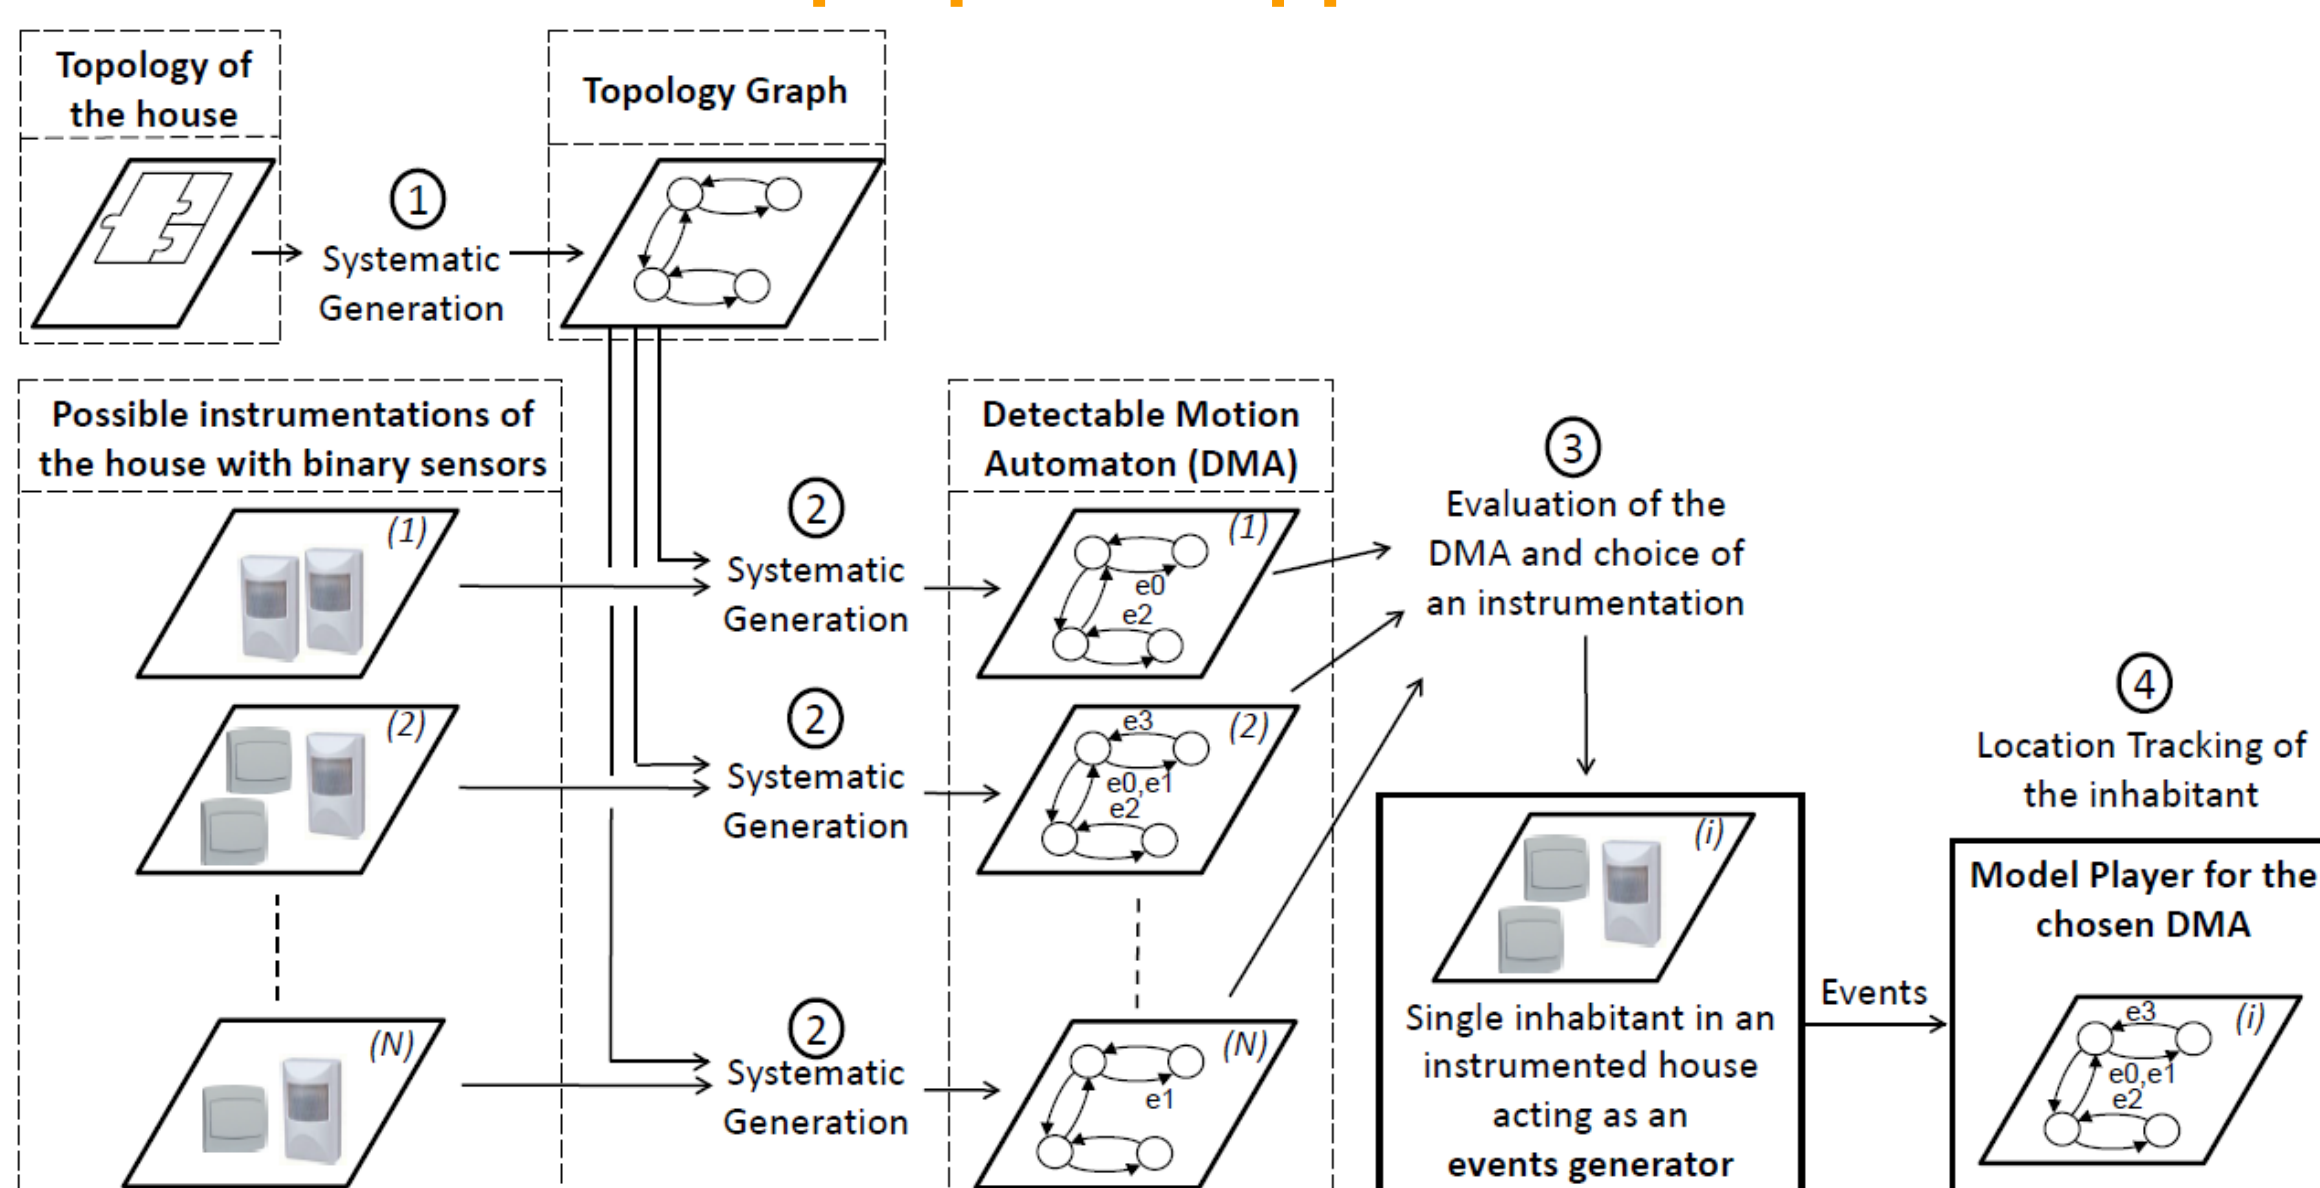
Topology of the house

1
Systematic Generation

Topology Graph

Possible instrumentations of the house with binary sensors

(1)

(2)

(N)

2
Systematic Generation

2
Systematic Generation

2
Systematic Generation

Detectable Motion Automaton (DMA)

(1)
e0
e2

(2)
e3
e0,e1
e2

(N)
e1

3
Evaluation of the DMA and choice of an instrumentation

(i)
Single inhabitant in an instrumented house acting as an events generator

Events

4
Location Tracking of the inhabitant

Model Player for the chosen DMA

(i)
e3
e0,e1
e2